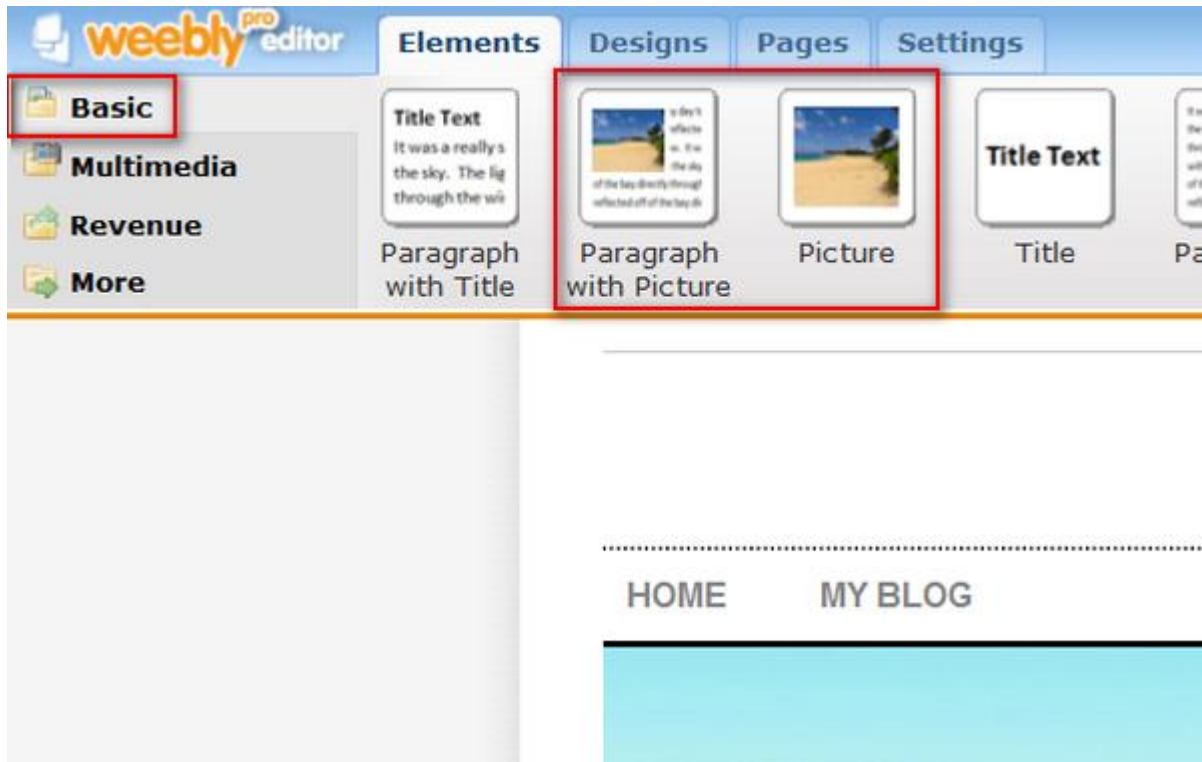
weebly pro editor

Elements Designs Pages Settings

Basic
Multimedia
Revenue
More

Title Text
It was a really s
the sky. The lig
through the wi

Paragraph with Title

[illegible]

Paragraph with Picture

Picture

Title Text

Title

Pa

HOME MY BLOG